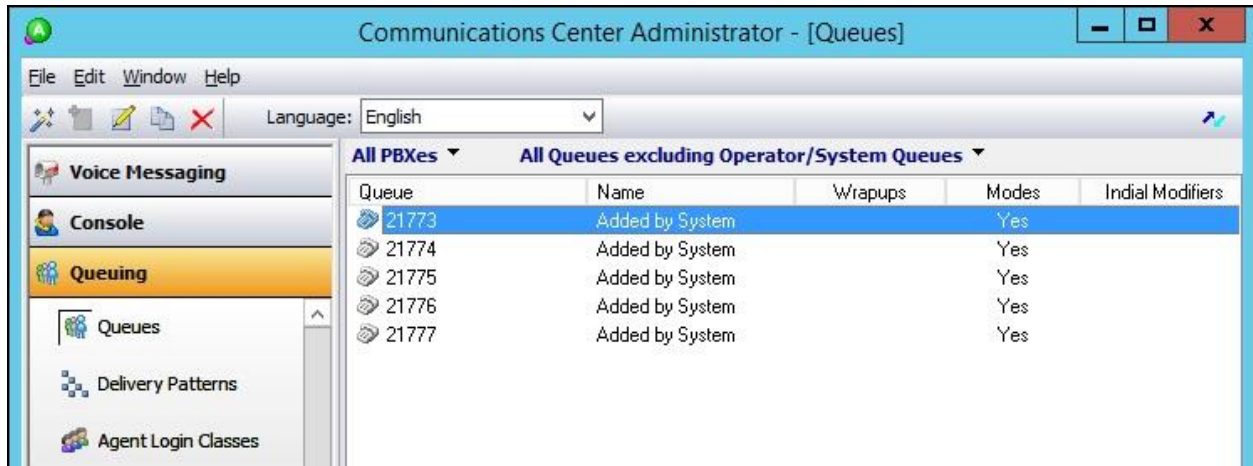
Communications Center Administrator - [Queues]

File Edit Window Help

Language: English

Voice Messaging
Console
Queuing
Queues
Delivery Patterns
Agent Login Classes

All PBXes ▼ All Queues excluding Operator/System Queues ▼

| Queue | Name | Wrapups | Modes | Indial Modifiers |
|---|---|---|---|---|
| 21773 | Added by System | | Yes | |
| 21774 | Added by System | | Yes | |
| 21775 | Added by System | | Yes | |
| 21776 | Added by System | | Yes | |
| 21777 | Added by System | | Yes | |